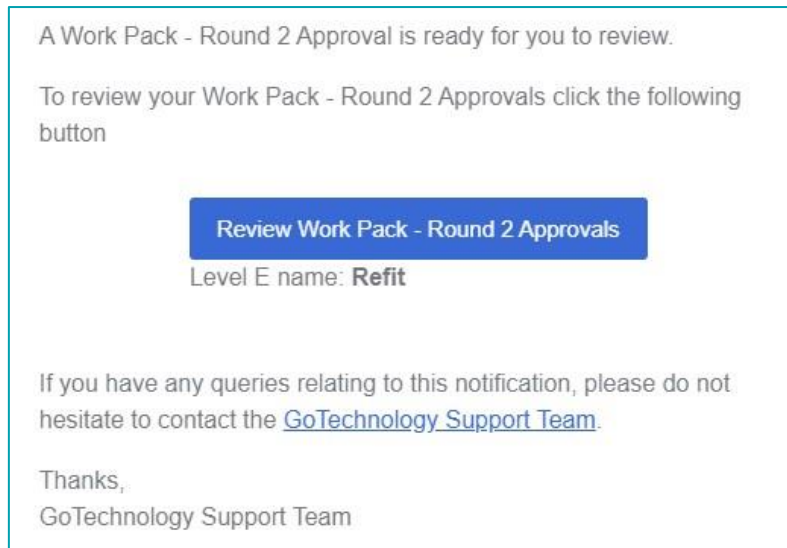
A Work Pack - Round 2 Approval is ready for you to review.

To review your Work Pack - Round 2 Approvals click the following button

Review Work Pack - Round 2 Approvals

Level E name: Refit

If you have any queries relating to this notification, please do not hesitate to contact the GoTechnology Support Team.

Thanks,
GoTechnology Support Team